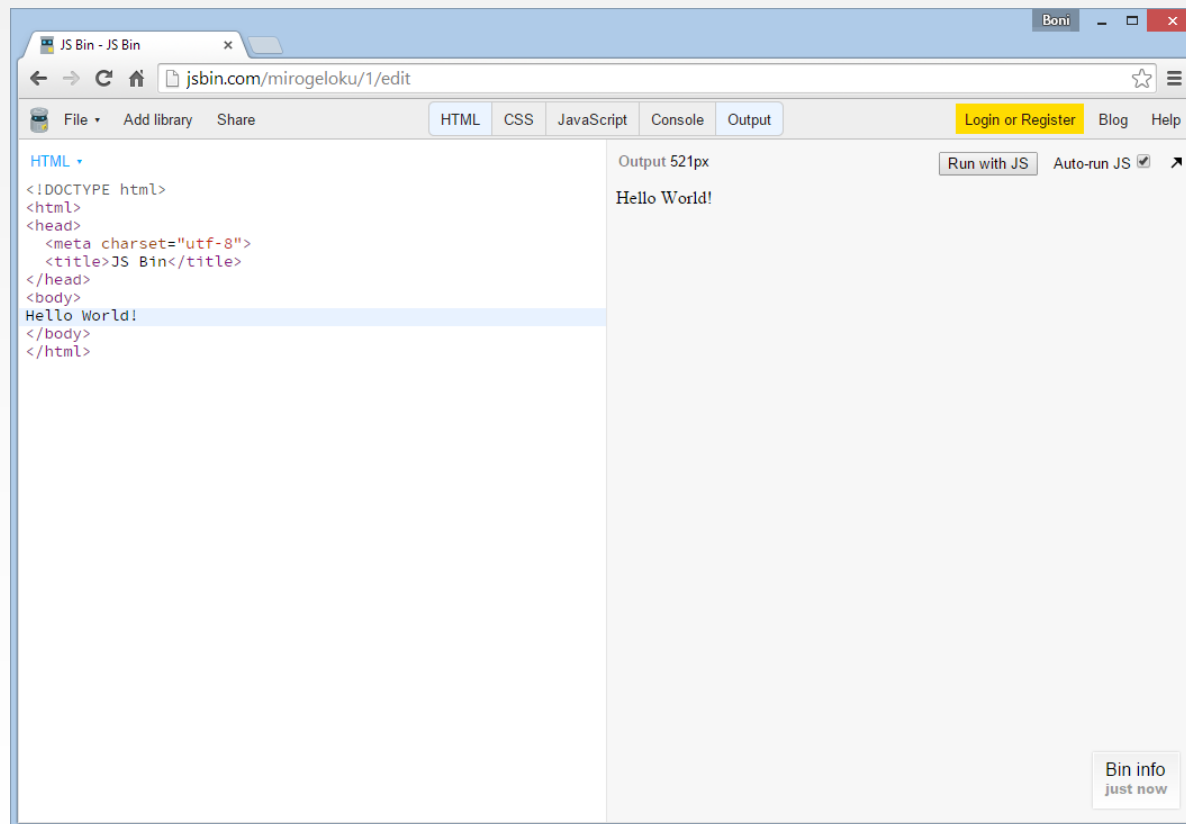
Boni

JS Bin - JS Bin ×

jsbin.com/mirogeloku/1/edit

File ▾ Add library Share

HTML CSS JavaScript Console Output

Login or Register Blog Help

HTML ▾

```
<!DOCTYPE html>
<html>
<head>
  <meta charset="utf-8">
  <title>JS Bin</title>
</head>
<body>
Hello World!
</body>
</html>
```

Output 521px

Run with JS Auto-run JS

Hello World!

Bin info
just now